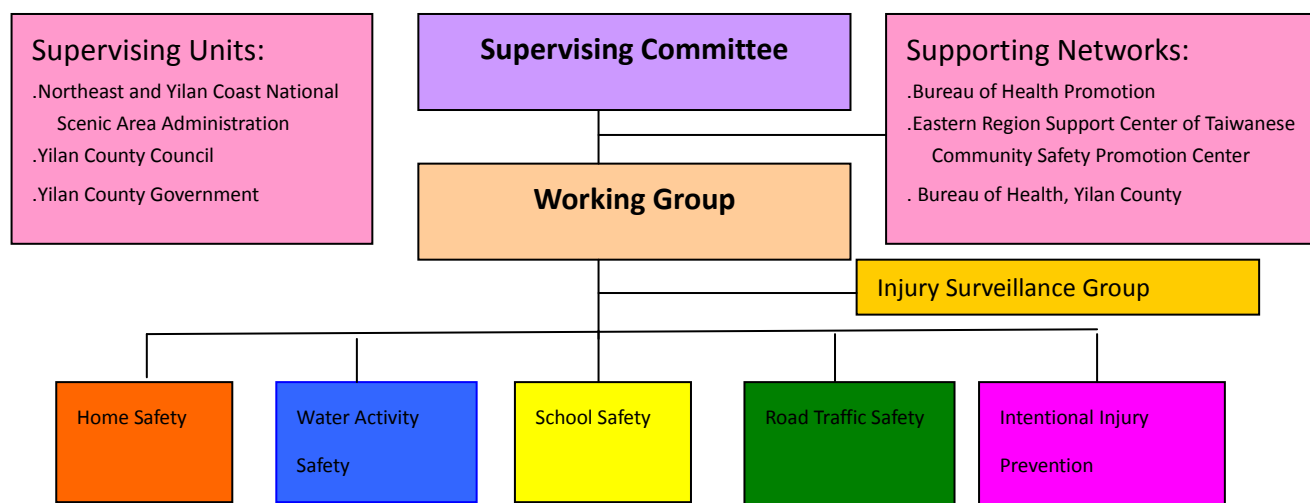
Supervising Units:
.Northeast and Yilan Coast National Scenic Area Administration
.Yilan County Council
.Yilan County Government

Supervising Committee

Supporting Networks:
.Bureau of Health Promotion
.Eastern Region Support Center of Taiwanese Community Safety Promotion Center
. Bureau of Health, Yilan County

Working Group

Injury Surveillance Group

Home Safety

Water Activity Safety

School Safety

Road Traffic Safety

Intentional Injury Prevention